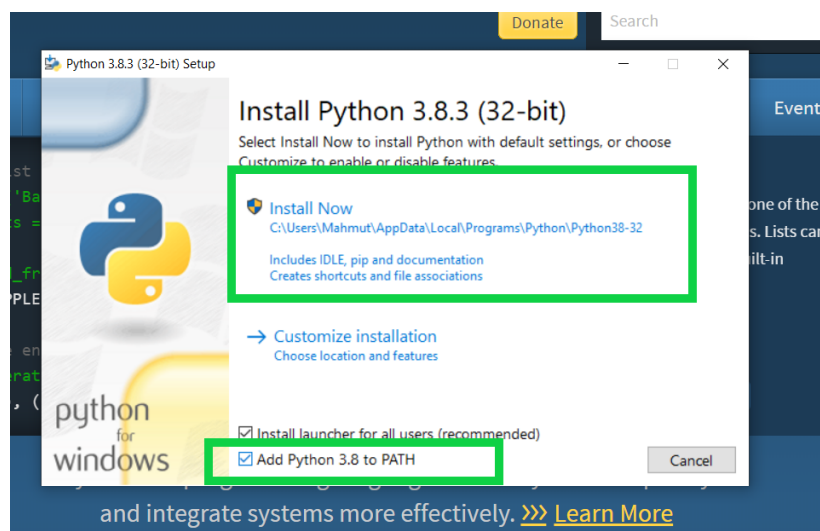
Donate

Search

Python 3.8.3 (32-bit) Setup

Install Python 3.8.3 (32-bit)

Select Install Now to install Python with default settings, or choose Customize to enable or disable features.

Install Now
C:\Users\Mahmut\AppData\Local\Programs\Python\Python38-32

Includes IDLE, pip and documentation
Creates shortcuts and file associations

→ Customize installation
Choose location and features

python
for
windows

Install launcher for all users (recommended)

Add Python 3.8 to PATH

Cancel

Event

one of the
s. Lists ca
ilt-in

and integrate systems more effectively. »» Learn More